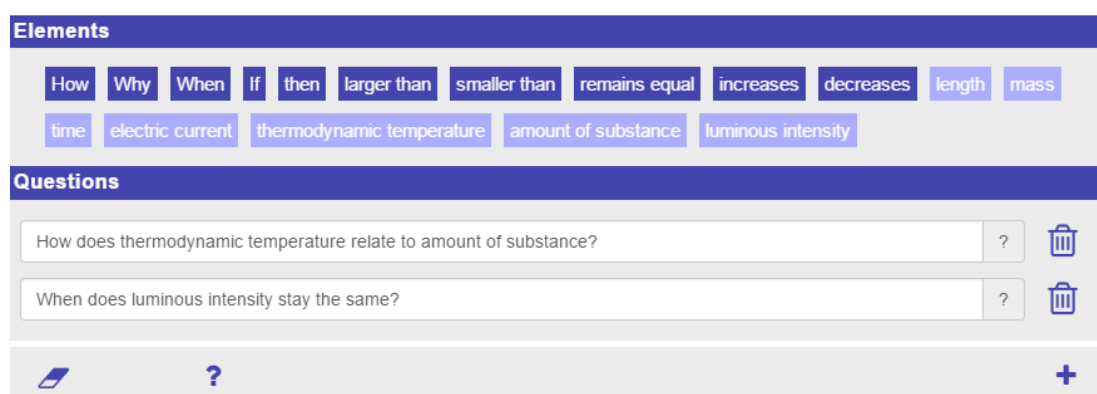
Elements

How Why When If then larger than smaller than remains equal increases decreases length mass time electric current thermodynamic temperature amount of substance luminous intensity

Questions

How does thermodynamic temperature relate to amount of substance? ?

When does luminous intensity stay the same? ?

? +